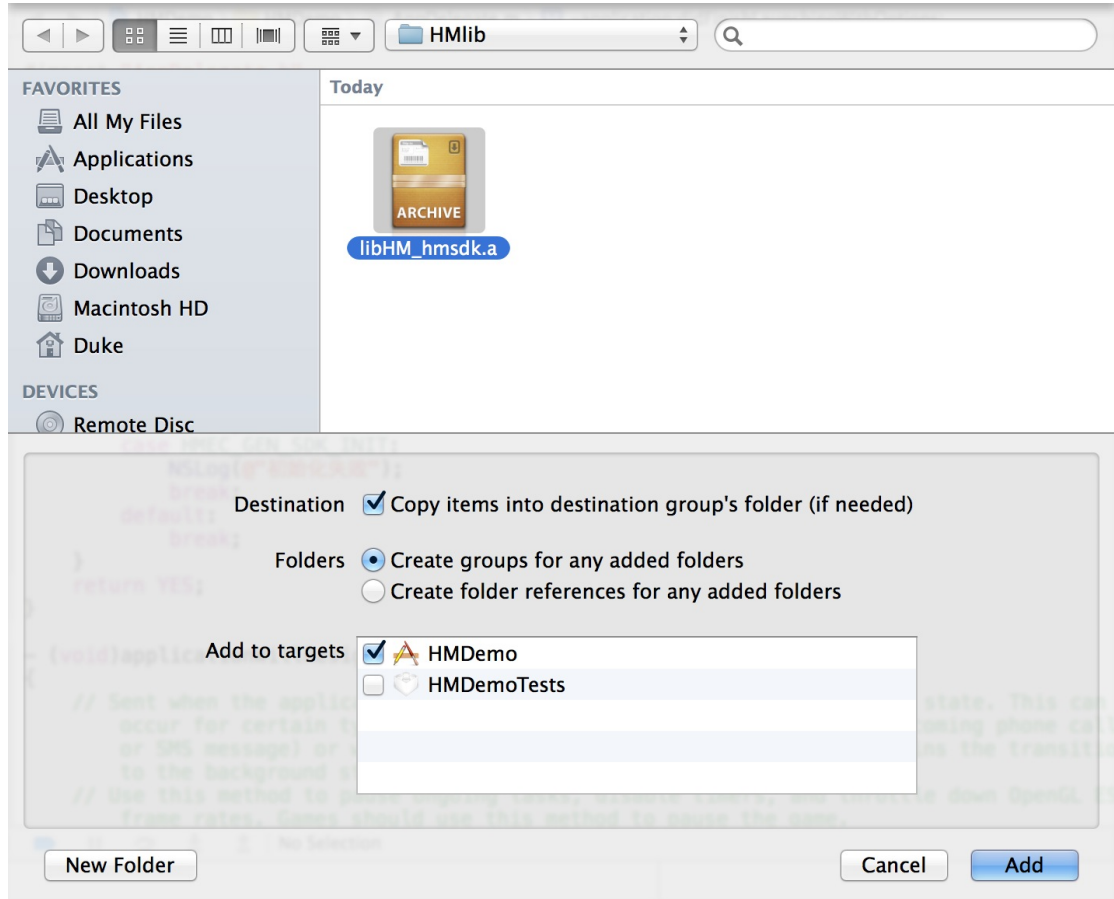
HMlib

FAVORITES
All My Files
Applications
Desktop
Documents
Downloads
Macintosh HD
Duke

DEVICES
Remote Disc

Today

ARCHIVE
libHM_hmsdk.a

Destination Copy items into destination group's folder (if needed)

Folders Create groups for any added folders
Create folder references for any added folders

Add to targets
HMDemo
HMDemoTests

New Folder

Cancel
Add